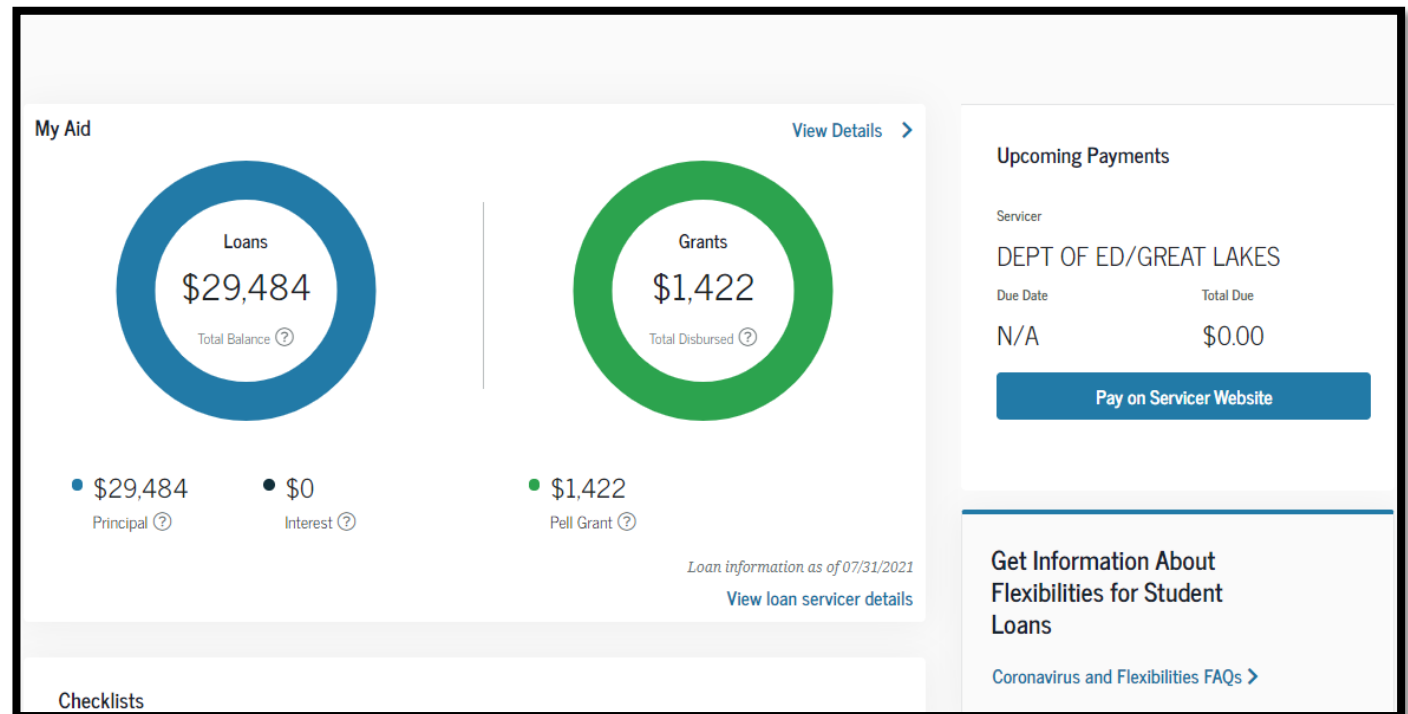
My Aid

View Details >

Loans
$29,484
Total Balance ?

Grants
$1,422
Total Disbursed ?

$29,484
Principal ?

$0
Interest ?

$1,422
Pell Grant ?

Loan information as of 07/31/2021

View loan servicer details

Upcoming Payments

Servicer

DEPT OF ED/GREAT LAKES

Due Date
N/A

Total Due
$0.00

Pay on Servicer Website

Get Information About Flexibilities for Student Loans

Coronavirus and Flexibilities FAQs >

Checklists